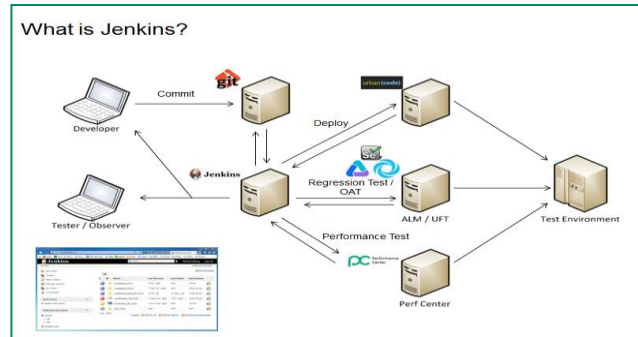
What is Jenkins?

git

Commit

Developer

urban{code}

Deploy

Jenkins

Se

Regression Test / OAT

Tester / Observer

ALM / UFT

Test Environment

Performance Test

PC Performance Center

Perf Center

Jenkins